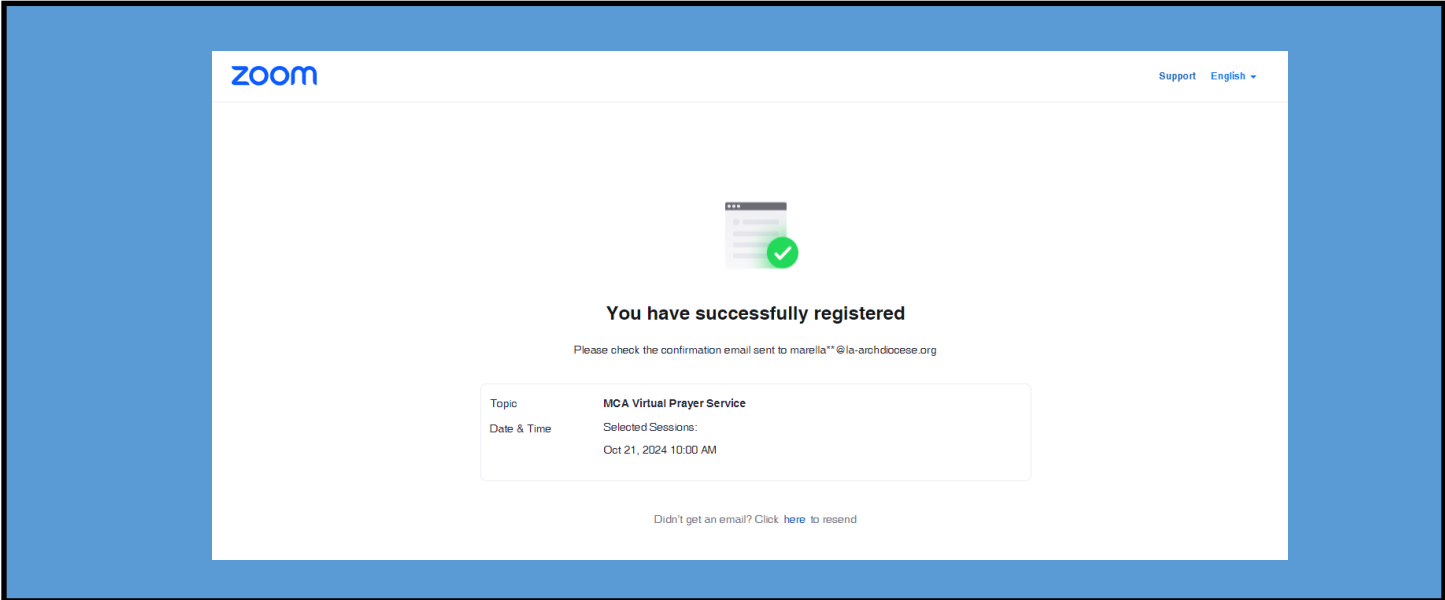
zoom

Support English

You have successfully registered

Please check the confirmation email sent to marella**@la-archdiocese.org

| Topic | MCA Virtual Prayer Service |
|---|---|
| Date & Time | Selected Sessions: |
| | Oct 21, 2024 10:00 AM |

Didn't get an email? Click here to resend